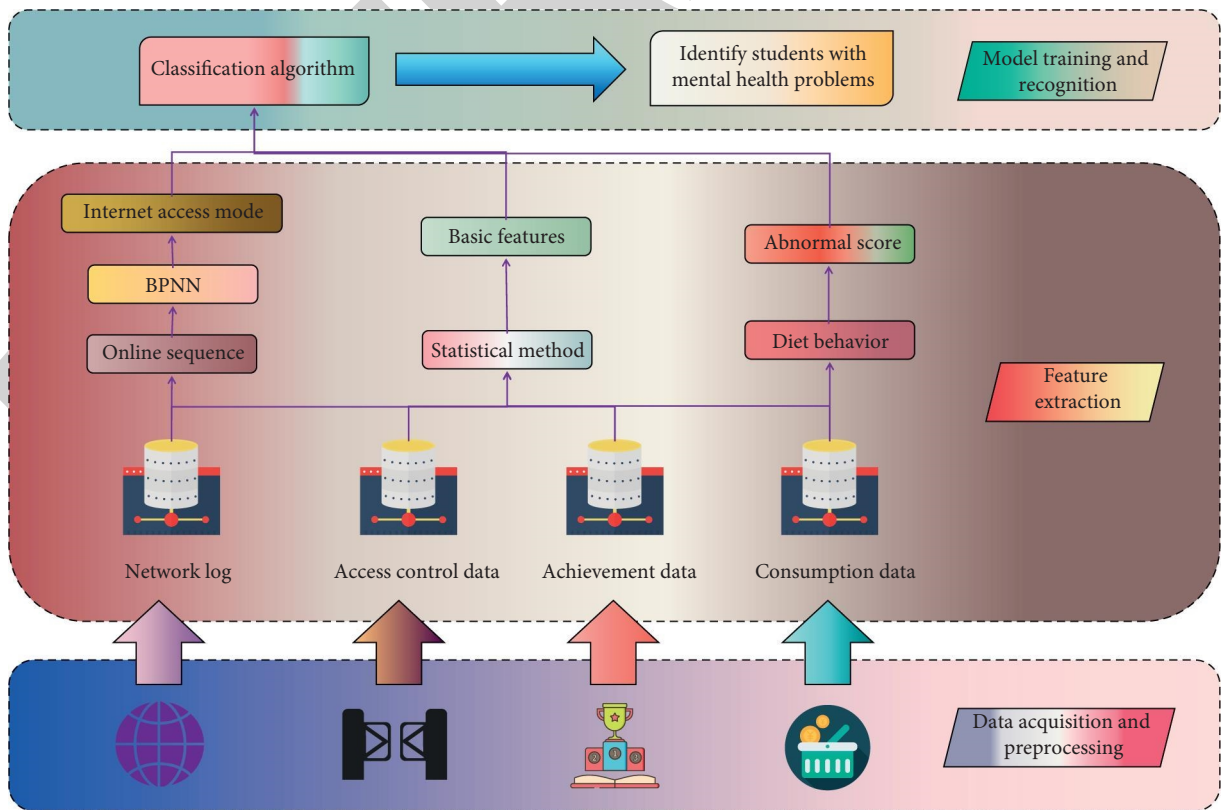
Classification algorithm

Identify students with mental health problems

Model training and recognition

Internet access mode

BPNN

Online sequence

Basic features

Statistical method

Abnormal score

Diet behavior

Feature extraction

Network log

Access control data

Achievement data

Consumption data

Data acquisition and preprocessing